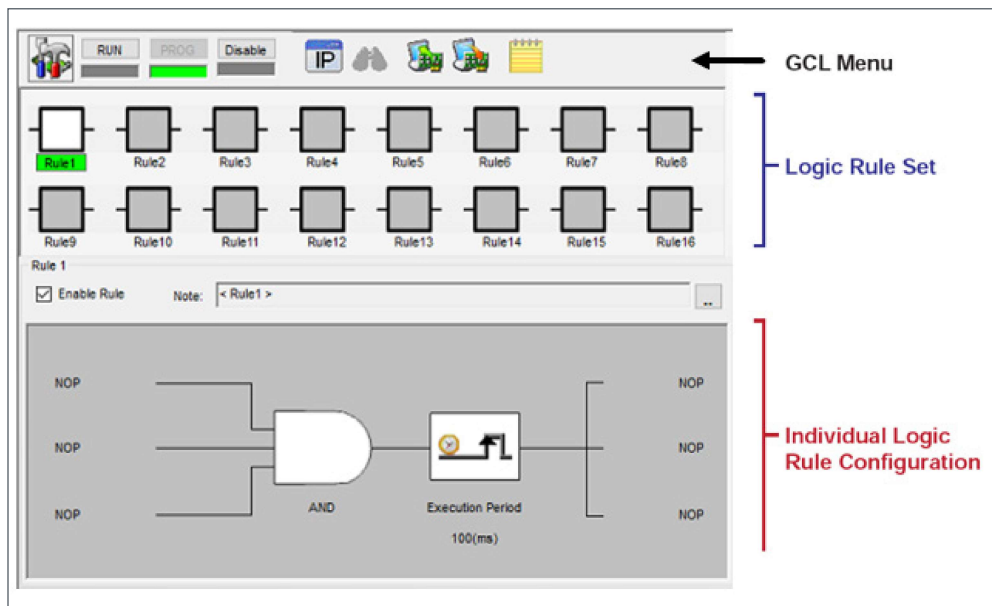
RUN PROG Disable IP

GCL Menu

Rule1 Rule2 Rule3 Rule4 Rule5 Rule6 Rule7 Rule8

Rule9 Rule10 Rule11 Rule12 Rule13 Rule14 Rule15 Rule16

Logic Rule Set

Rule 1

Enable Rule Note: < Rule1 >

..

NOP

NOP

NOP

AND

Execution Period

100(ms)

NOP

NOP

NOP

Individual Logic Rule Configuration